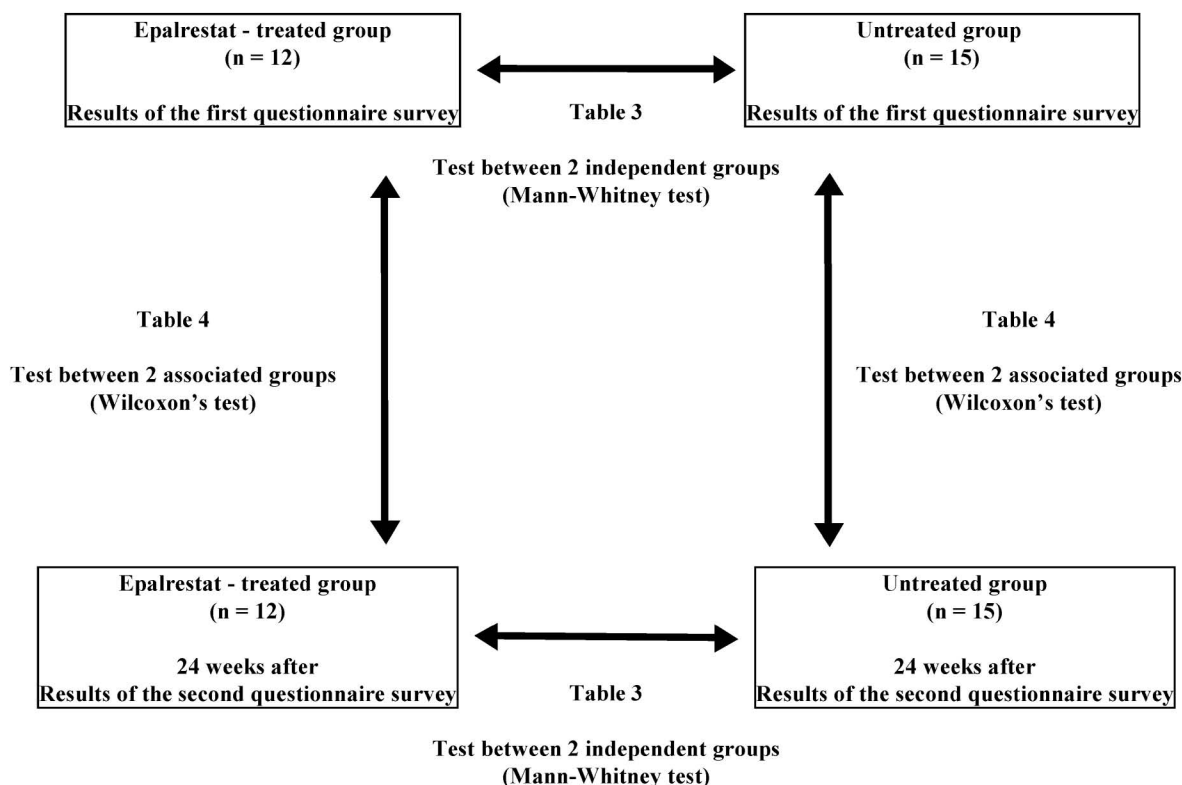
Epalrestat - treated group
(n = 12)

Results of the first questionnaire survey

Untreated group
(n = 15)

Results of the first questionnaire survey

Table 3

Test between 2 independent groups
(Mann-Whitney test)

Table 4

Test between 2 associated groups
(Wilcoxon's test)

Table 4

Test between 2 associated groups
(Wilcoxon's test)

Epalrestat - treated group
(n = 12)

24 weeks after
Results of the second questionnaire survey

Untreated group
(n = 15)

24 weeks after
Results of the second questionnaire survey

Table 3

Test between 2 independent groups
(Mann-Whitney test)